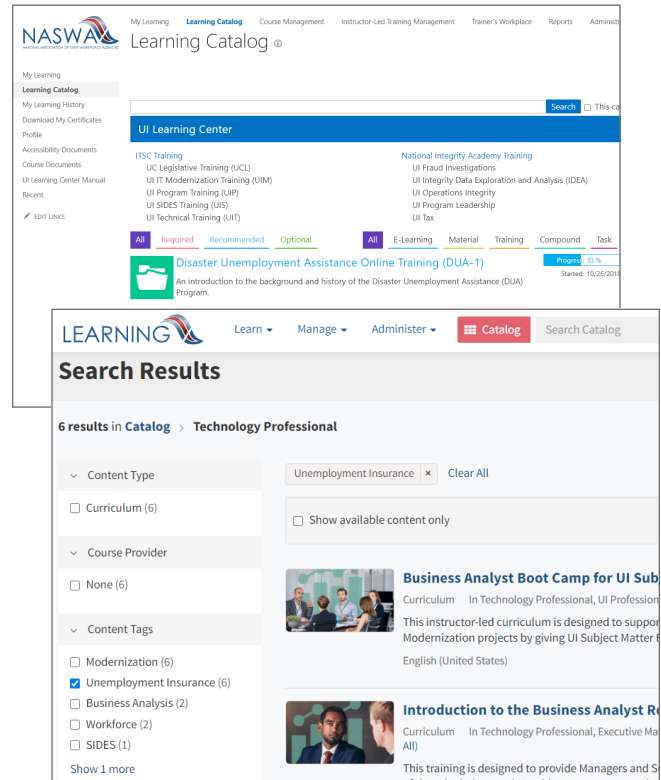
NASWA
NATIONAL ASSOCIATION OF STATE WORKFORCE AGENCIES

My Learning | Learning Catalog | Course Management | Instructor-Led Training Management | Trainer's Workplace | Reports | Administ

Learning Catalog ⓘ

My Learning
Learning Catalog
My Learning History
Download My Certificates
Profile
Accessibility Documents
Course Documents
UI Learning Center Manual
Recent
EDIT LINKS

Search | This ca

UI Learning Center

ITSC Training
UC Legislative Training (UCL)
UI IT Modernization Training (UIM)
UI Program Training (UIP)
UI SIDES Training (UIS)
UI Technical Training (UIT)

National Integrity Academy Training
UI Fraud Investigations
UI Integrity Data Exploration and Analysis (IDEA)
UI Operations Integrity
UI Program Leadership
UI Tax

All | Required | Recommended | Optional

All | E-Learning | Material | Training | Compound | Task

Disaster Unemployment Assistance Online Training (DUA-1)
An introduction to the background and history of the Disaster Unemployment Assistance (DUA) Program.

Progress: 33 %
Started: 10/26/2018

LEARNING | Learn | Manage | Administer | Catalog | Search Catalog

Search Results

6 results in Catalog > Technology Professional

Content Type
Curriculum (6)

Course Provider
None (6)

Content Tags
Modernization (6)
Unemployment Insurance (6)
Business Analysis (2)
Workforce (2)
SIDES (1)
Show 1 more

Unemployment Insurance × | Clear All

Show available content only

Business Analyst Boot Camp for UI Sub
Curriculum | In Technology Professional, UI Profession
This instructor-led curriculum is designed to suppor
Modernization projects by giving UI Subject Matter E
English (United States)

Introduction to the Business Analyst R
Curriculum | In Technology Professional, Executive Ma
All)
This training is designed to provide Managers and S